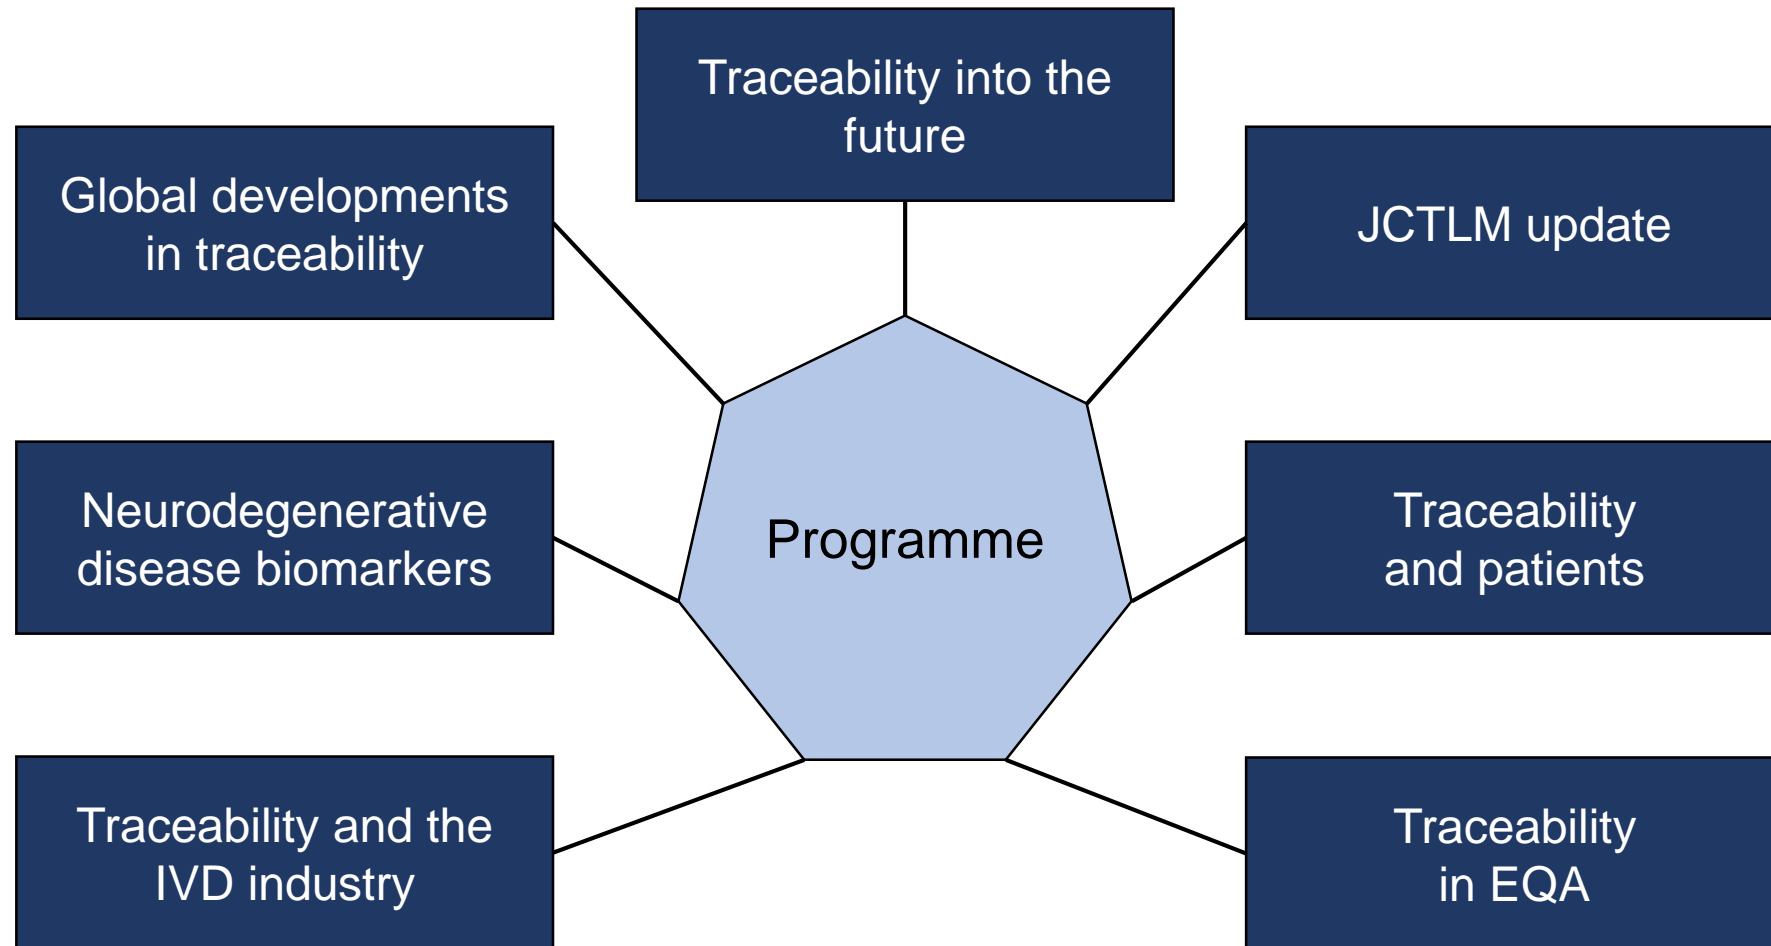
Traceability into the future

Global developments in traceability

JCTLM update

Programme

Neurodegenerative disease biomarkers

Traceability and patients

Traceability and the IVD industry

Traceability in EQA